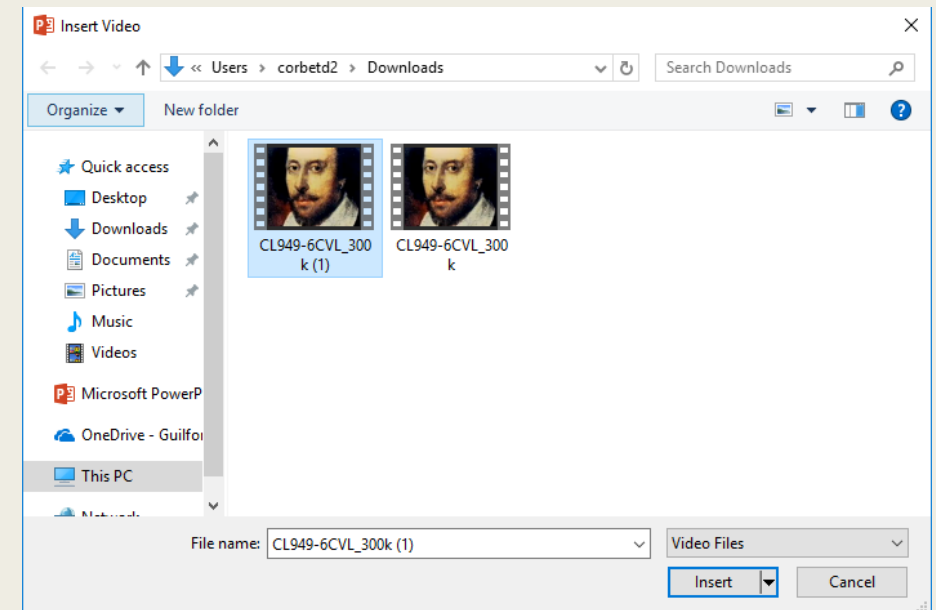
Insert Video

« Users › corbetd2 › Downloads

Search Downloads

Organize ▾

New folder

Quick access

Desktop

Downloads

Documents

Pictures

Music

Videos

Microsoft PowerP

OneDrive - Guilfor

This PC

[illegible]

CL949-6CVL_300k (1)

CL949-6CVL_300k

File name: CL949-6CVL_300k (1)

Video Files

Insert

Cancel